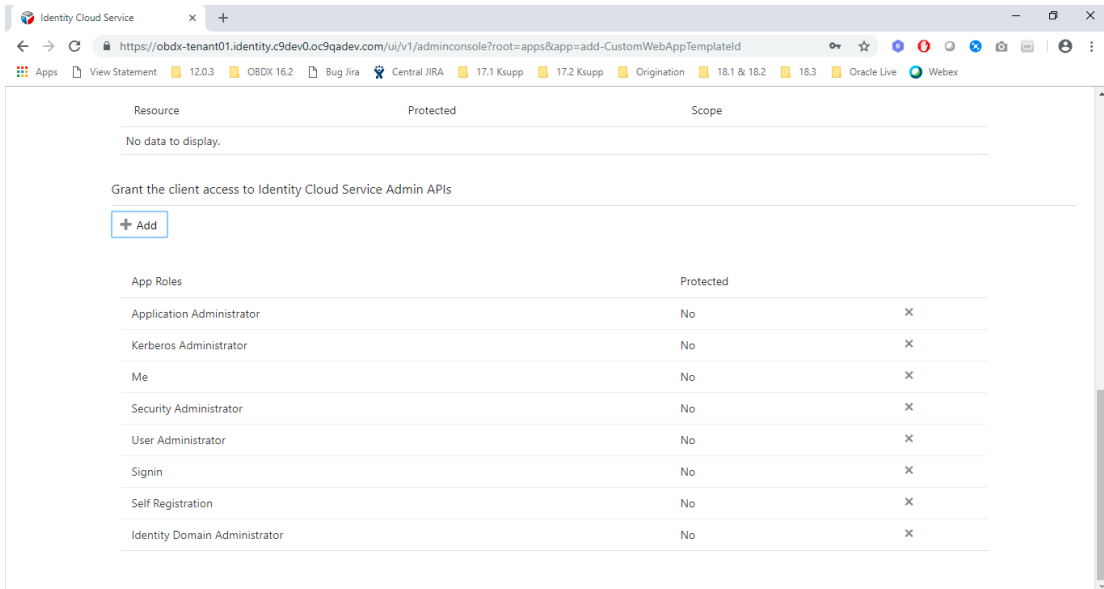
Identity Cloud Service ×  +

https://obdx-tenant01.identity.c9dev0.oc9qadev.com/ui/v1/adminconsole?root=apps&app=add-CustomWebAppTemplateId

Apps  View Statement  12.0.3  OBDX 16.2  Bug Jira  Central JIRA  17.1 Ksupp  17.2 Ksupp  Origination  18.1 & 18.2  18.3  Oracle Live  Webex

| Resource | Protected | Scope |
|---|---|---|
| No data to display. | | |

Grant the client access to Identity Cloud Service Admin APIs

+ Add

| App Roles | Protected | |
|---|---|---|
| Application Administrator | No | × |
| Kerberos Administrator | No | × |
| Me | No | × |
| Security Administrator | No | × |
| User Administrator | No | × |
| Signin | No | × |
| Self Registration | No | × |
| Identity Domain Administrator | No | × |